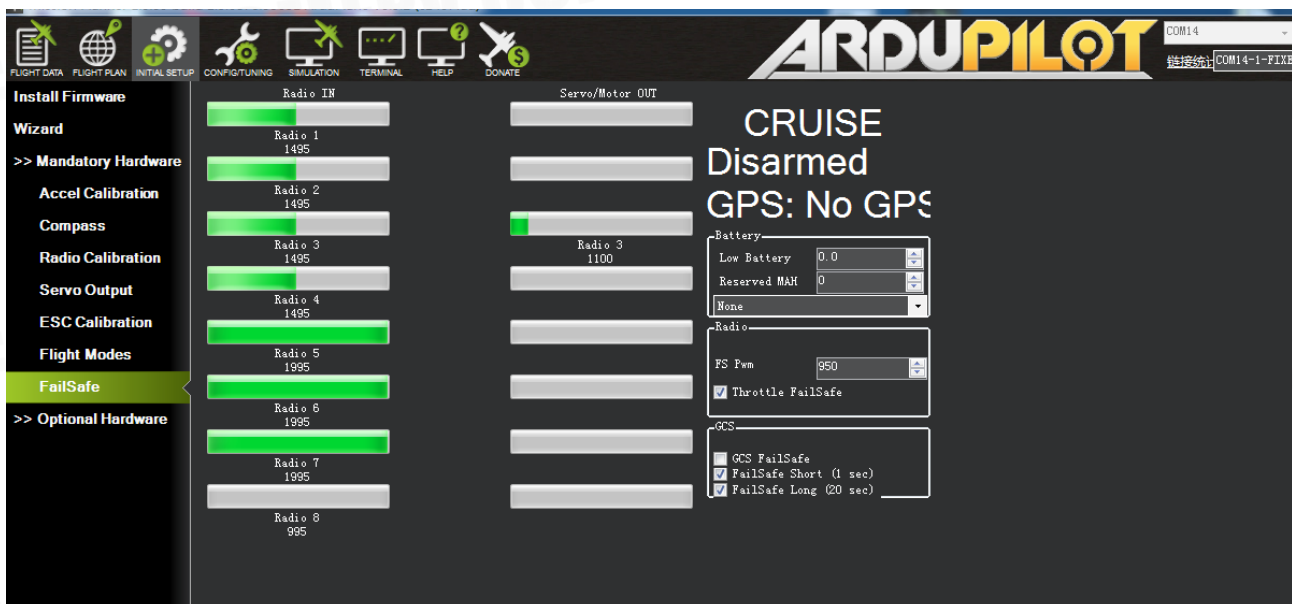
FLIGHT DATA FLIGHT PLAN INITIAL SETUP CONFIG/TUNING SIMULATION TERMINAL HELP DONATE

ARDUPILOT

COM14
链接统计 COM14-1-FIXE

Install Firmware
Wizard
>> Mandatory Hardware
Accel Calibration
Compass
Radio Calibration
Servo Output
ESC Calibration
Flight Modes
FailSafe
>> Optional Hardware

Radio IN
Radio 1
1495
Radio 2
1495
Radio 3
1495
Radio 4
1495
Radio 5
1995
Radio 6
1995
Radio 7
1995
Radio 8
995

Servo/Motor OUT
Radio 3
1100

CRUISE
Disarmed
GPS: No GPS

Battery
Low Battery 0.0
Reserved MAH 0
None

Radio
FS Pwm 950
Throttle FailSafe

GCS
GCS FailSafe
FailSafe Short (1 sec)
FailSafe Long (20 sec)